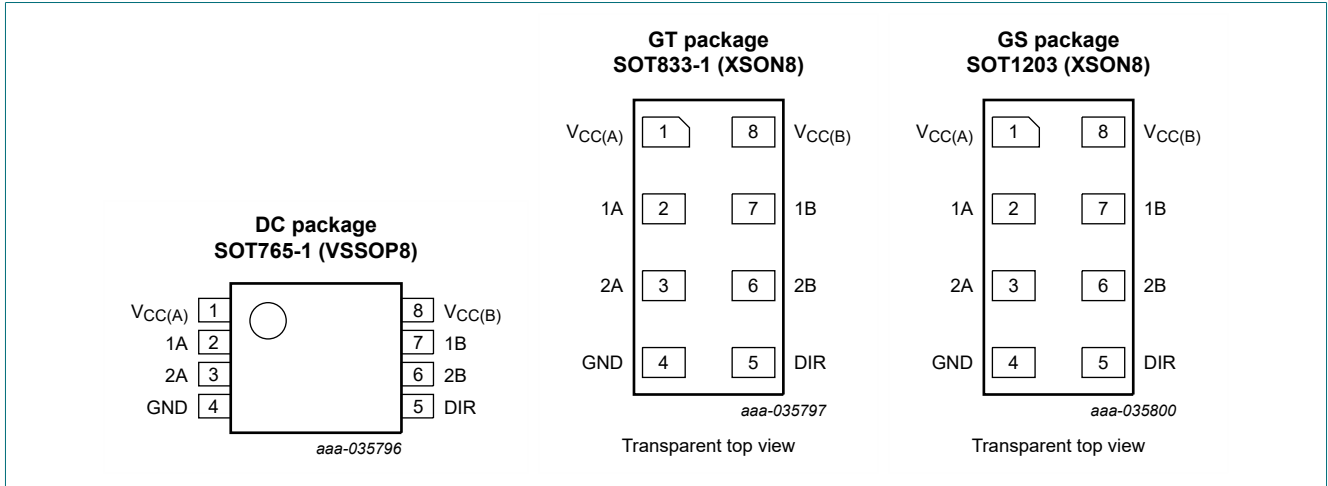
DC package
SOT765-1 (VSSOP8)

$V_{CC(A)}$ 1
1A 2
2A 3
GND 4

8 $V_{CC(B)}$
7 1B
6 2B
5 DIR

aaa-035796

GT package
SOT833-1 (XSON8)

$V_{CC(A)}$ 1
1A 2
2A 3
GND 4

8 $V_{CC(B)}$
7 1B
6 2B
5 DIR

aaa-035797

Transparent top view

GS package
SOT1203 (XSON8)

$V_{CC(A)}$ 1
1A 2
2A 3
GND 4

8 $V_{CC(B)}$
7 1B
6 2B
5 DIR

aaa-035800

Transparent top view